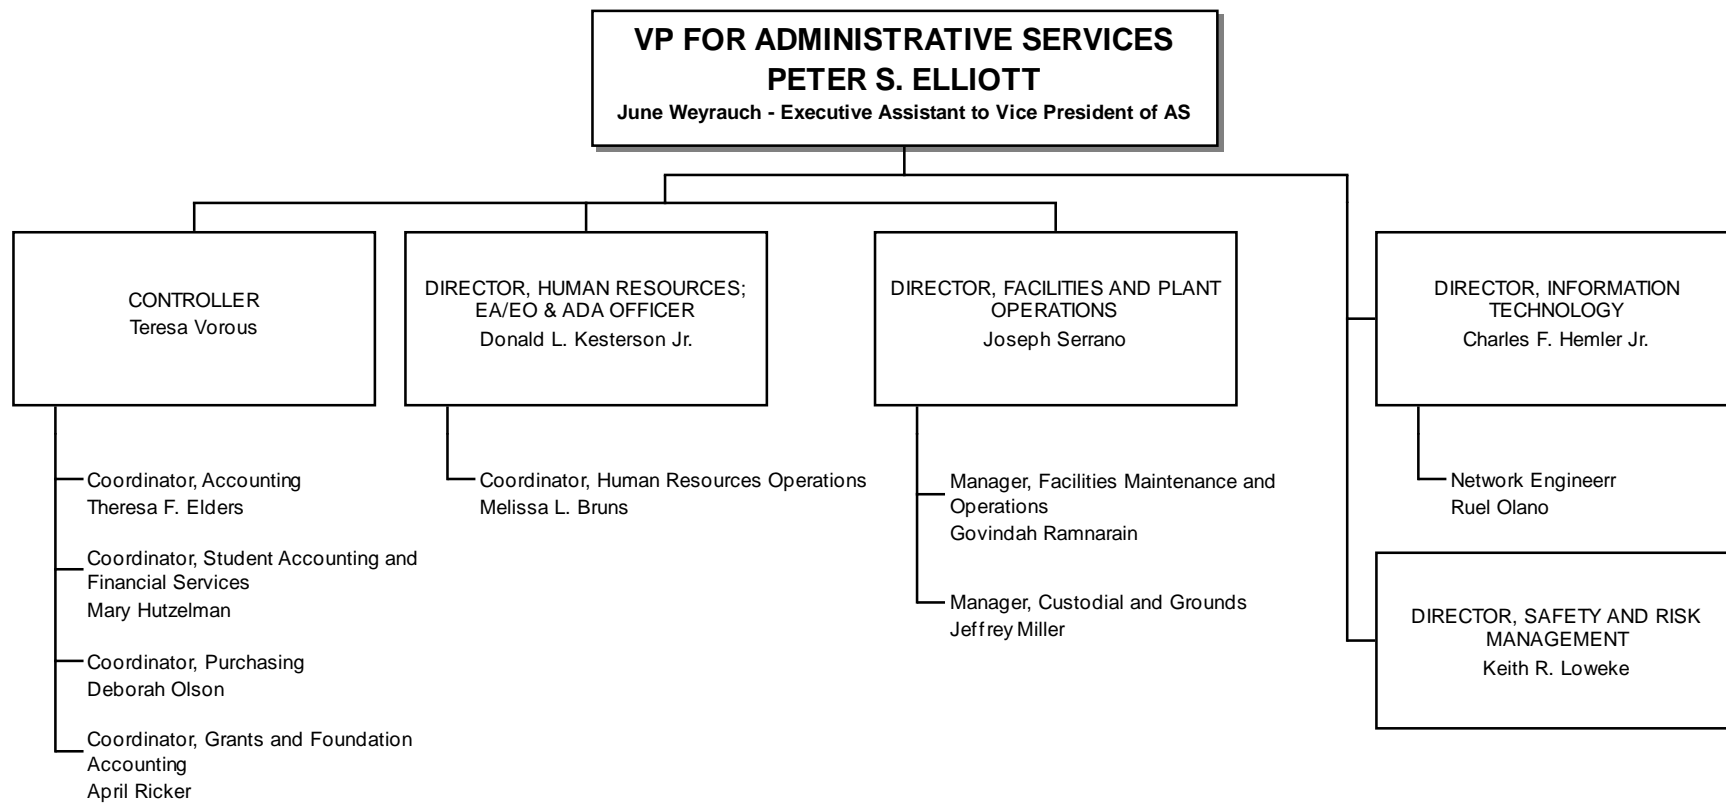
VP FOR ADMINISTRATIVE SERVICES
PETER S. ELLIOTT
June Weyrauch - Executive Assistant to Vice President of AS

CONTROLLER
Teresa Vorous

Coordinator, Accounting
Theresa F. Elders

Coordinator, Student Accounting and Financial Services
Mary Hutzelman

Coordinator, Purchasing
Deborah Olson

Coordinator, Grants and Foundation Accounting
April Ricker

DIRECTOR, HUMAN RESOURCES; EA/EO & ADA OFFICER
Donald L. Kesterson Jr.

Coordinator, Human Resources Operations
Melissa L. Bruns

DIRECTOR, FACILITIES AND PLANT OPERATIONS
Joseph Serrano

Manager, Facilities Maintenance and Operations
Govindah Ramnarain

Manager, Custodial and Grounds
Jeffrey Miller

DIRECTOR, INFORMATION TECHNOLOGY
Charles F. Hemler Jr.

Network Engineerr
Ruel Olano

DIRECTOR, SAFETY AND RISK MANAGEMENT
Keith R. Loweke